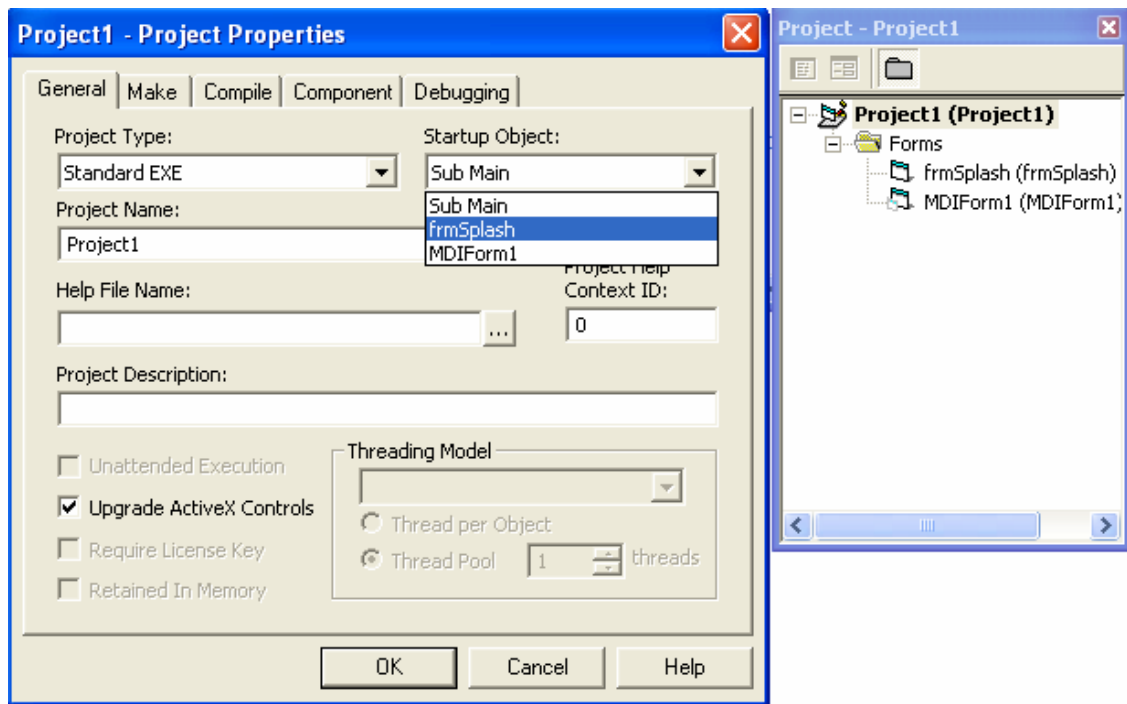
Project1 - Project Properties

General | Make | Compile | Component | Debugging

Project Type:
Standard EXE

Startup Object:
Sub Main
Sub Main
frmSplash
MDIForm1

Project Name:
Project1

Project Help Context ID:
0

Help File Name:
...

Project Description:

Unattended Execution
Upgrade ActiveX Controls
Require License Key
Retained In Memory

Threading Model
Thread per Object
Thread Pool 1 threads

OK Cancel Help

Project - Project1

Project1 (Project1)
Forms
frmSplash (frmSplash)
MDIForm1 (MDIForm1)